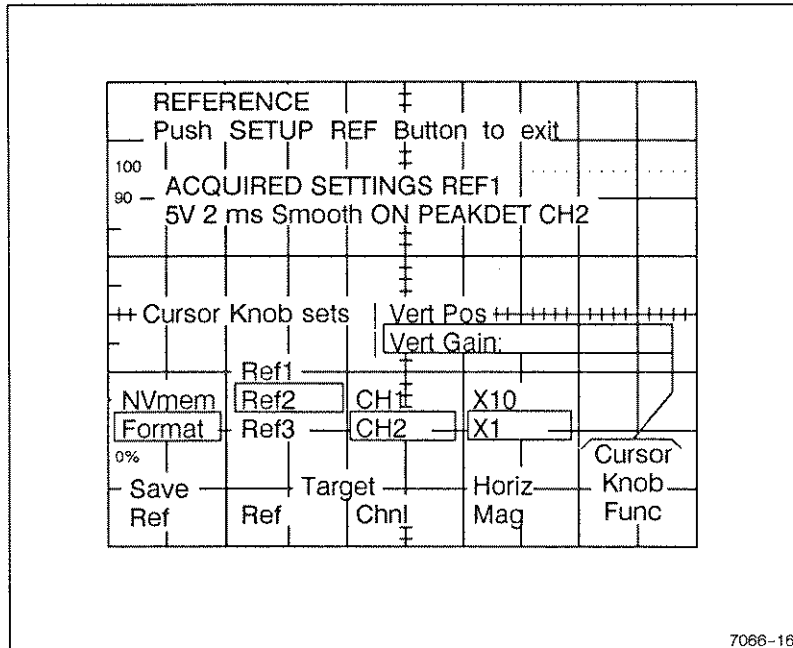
REFERENCE
Push SETUP REF Button to exit

100
90

ACQUIRED SETTINGS REF1
5V 2 ms Smooth ON PEAKDET CH2

Cursor Knob sets Vert Pos
Vert Gain:

Ref1
NVmem Ref2 CH1 X10
Format Ref3 CH2 X1

0%

Cursor
Save Target Horiz Knob
Ref Ref Chnl Mag Func

7066-16